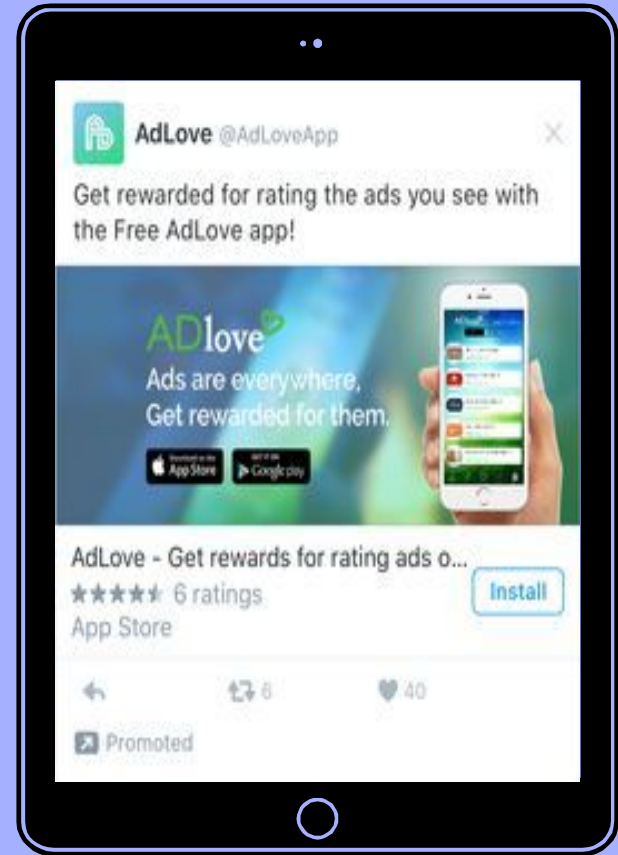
AdLove @AdLoveApp

Get rewarded for rating the ads you see with the Free AdLove app!

ADlove
Ads are everywhere,
Get rewarded for them.

Download on the App Store
GET IT ON Google play

AdLove - Get rewards for rating ads o...
★★★★★ 6 ratings
App Store
Install

6
40

Promoted